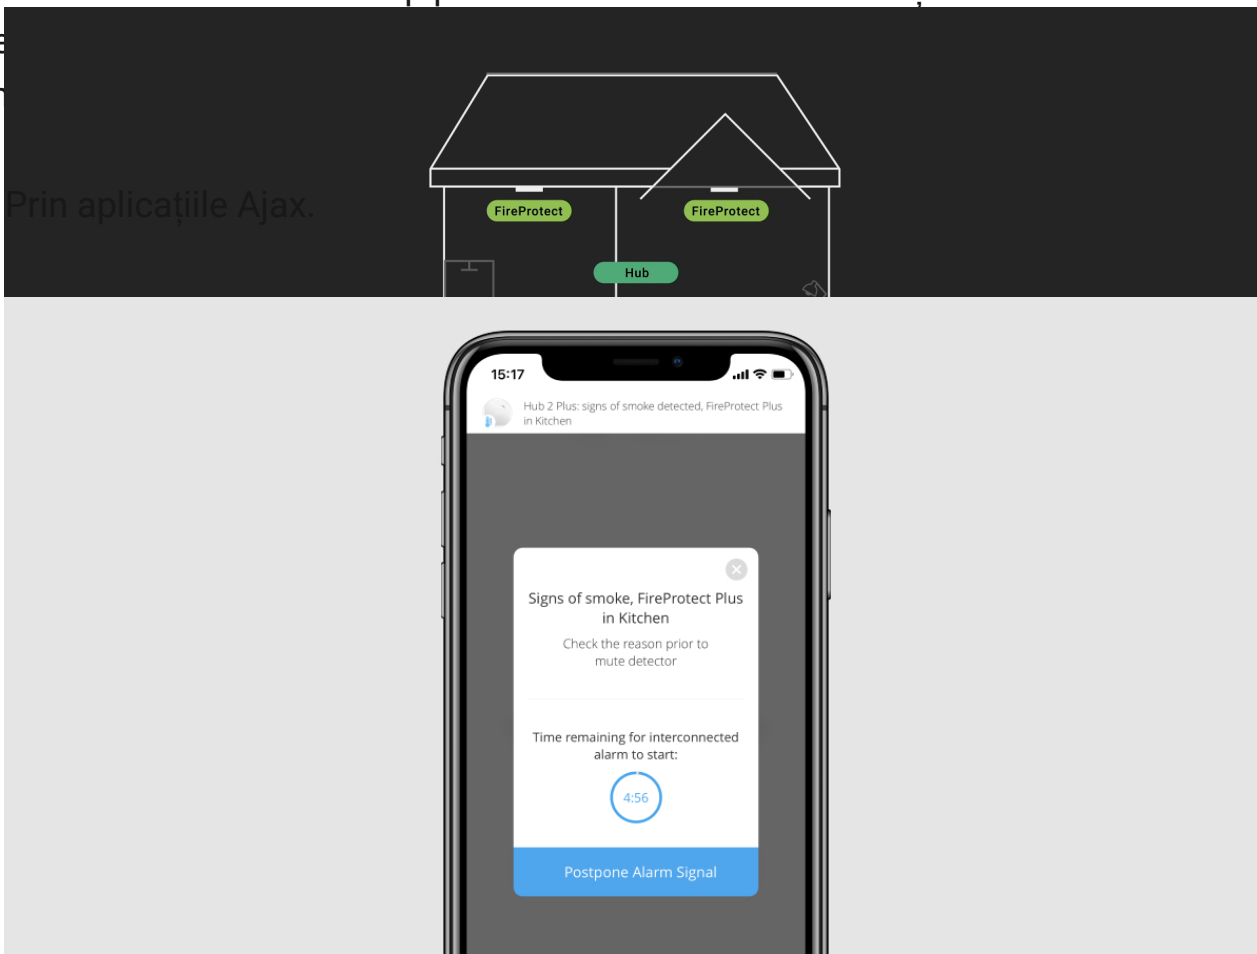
Prin aplicațiile Ajax.

FireProtect

FireProtect

Hub

15:17

Hub 2 Plus: signs of smoke detected, FireProtect Plus in Kitchen

Signs of smoke, FireProtect Plus in Kitchen

Check the reason prior to mute detector

Time remaining for interconnected alarm to start:

4:56

Postpone Alarm Signal